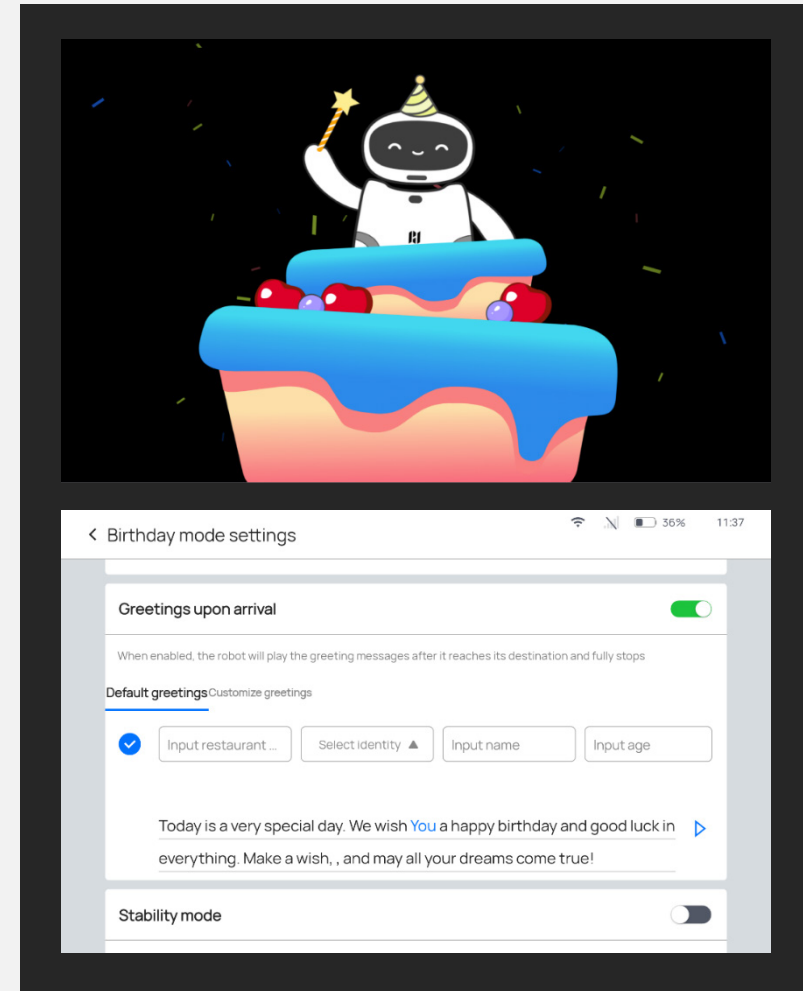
< Birthday mode settings

36% 11:37

Greetings upon arrival

When enabled, the robot will play the greeting messages after it reaches its destination and fully stops

Default greetings Customize greetings

Input restaurant ...

Select identity ▲

Input name

Input age

Today is a very special day. We wish You a happy birthday and good luck in everything. Make a wish, , and may all your dreams come true!

Stability mode